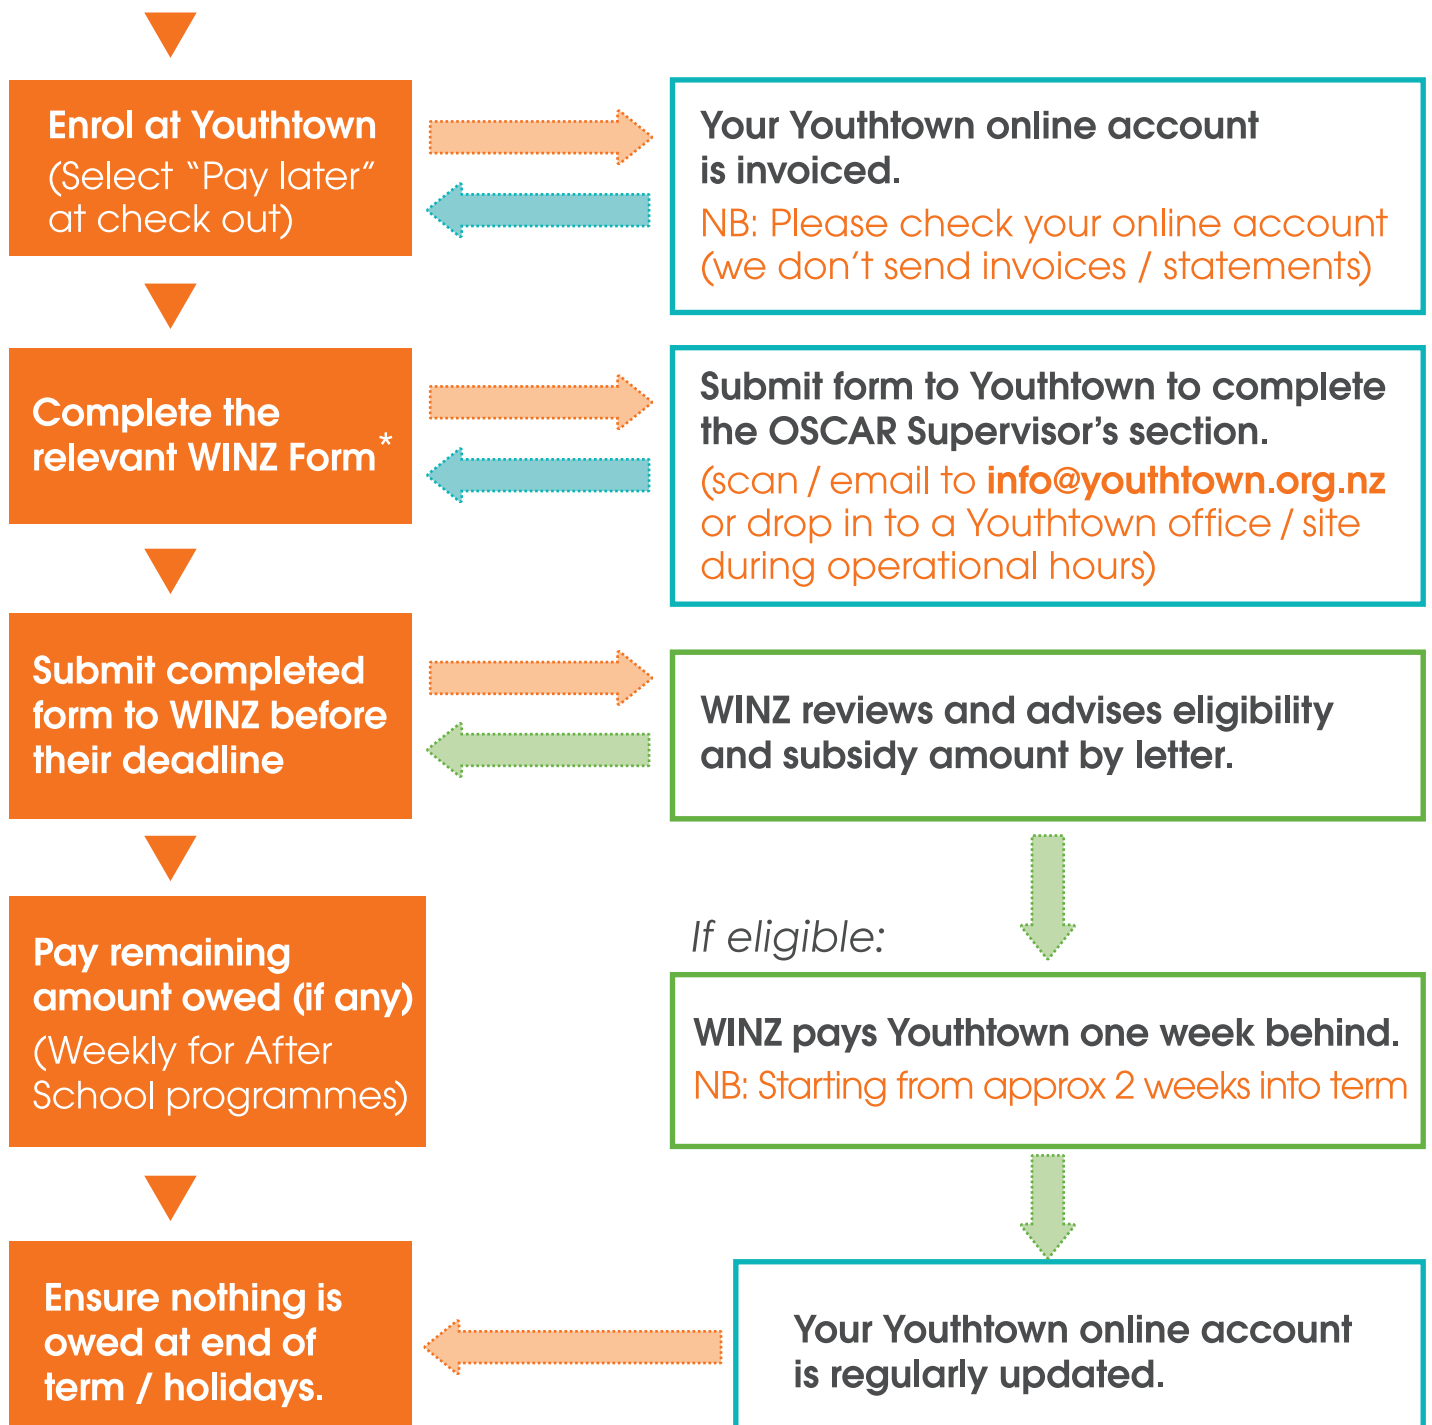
Enrol at Youthtown (Select “Pay later” at check out)

Your Youthtown online account is invoiced.
NB: Please check your online account (we don’t send invoices / statements)

Complete the relevant WINZ Form*

Submit form to Youthtown to complete the OSCAR Supervisor’s section.
(scan / email to info@youthtown.org.nz or drop in to a Youthtown office / site during operational hours)

Submit completed form to WINZ before their deadline

WINZ reviews and advises eligibility and subsidy amount by letter.

If eligible:

Pay remaining amount owed (if any) (Weekly for After School programmes)

WINZ pays Youthtown one week behind.
NB: Starting from approx 2 weeks into term

Ensure nothing is owed at end of term / holidays.

Your Youthtown online account is regularly updated.